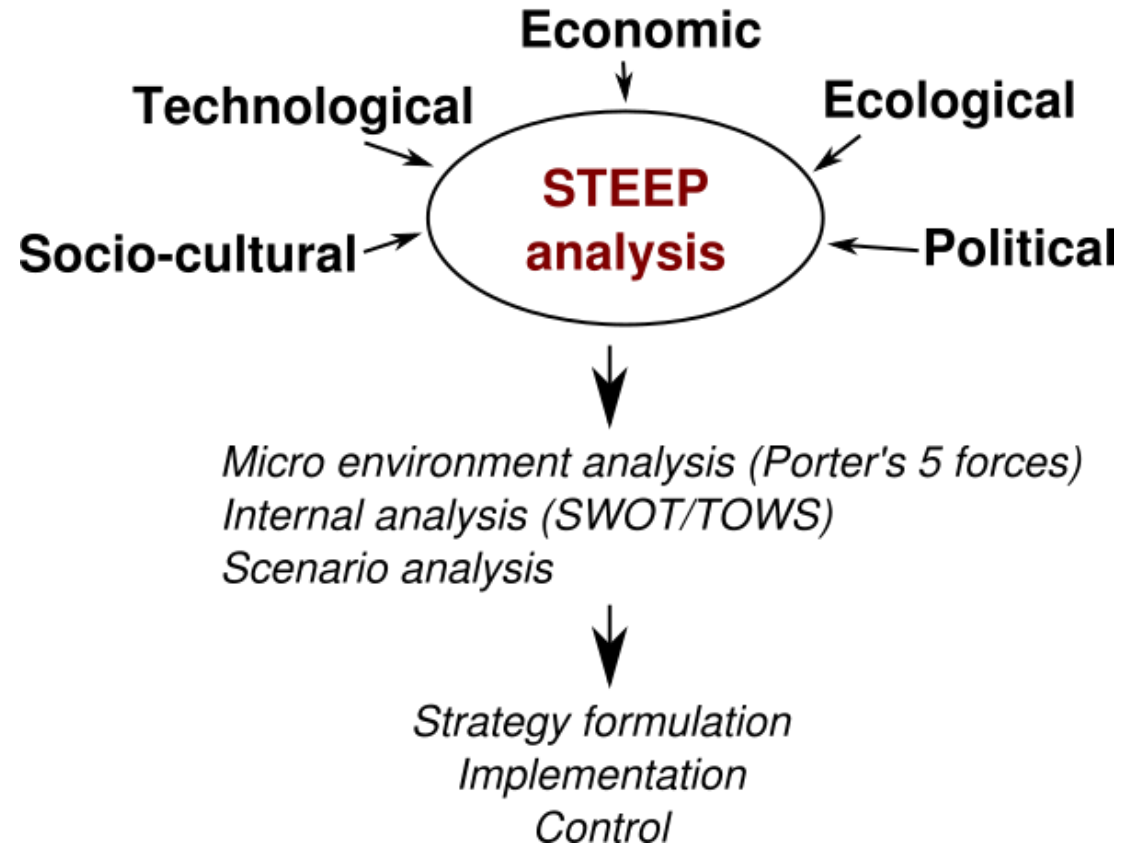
Economic

Technological

Ecological

STEEP analysis

Socio-cultural

Political

Micro environment analysis (Porter's 5 forces)
Internal analysis (SWOT/TOWS)
Scenario analysis

Strategy formulation
Implementation
Control